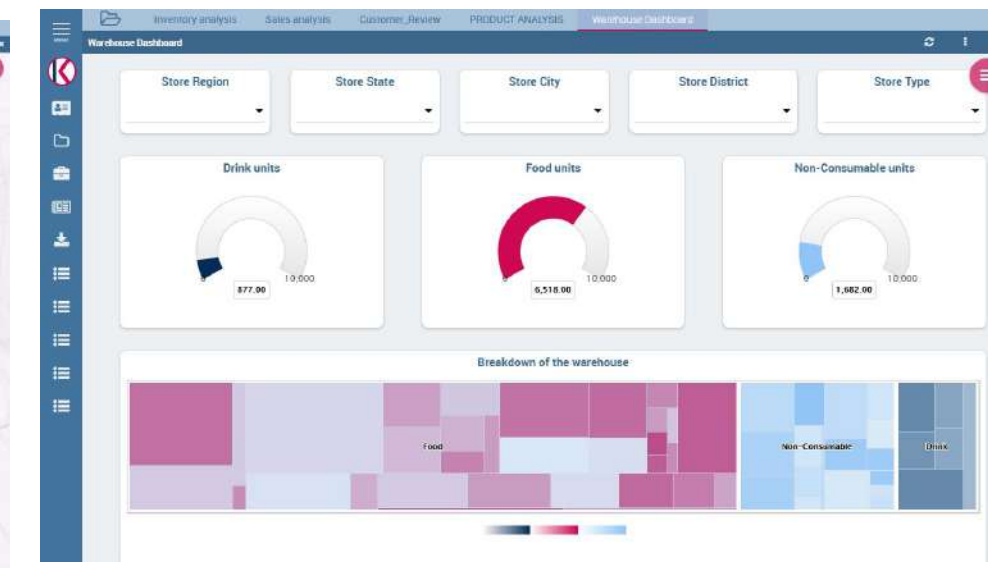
Inventory analysis Sales analysis Customer_Review PRODUCT ANALYSIS Warehouse Dashboard

Warehouse Dashboard

Store Region

Store State

Store City

Store District

Store Type

Drink units

0 10,000

877.00

Food units

0 10,000

6,518.00

Non-Consumable units

0 10,000

1,682.00

Breakdown of the warehouse

Food

Non-Consumable

Drink